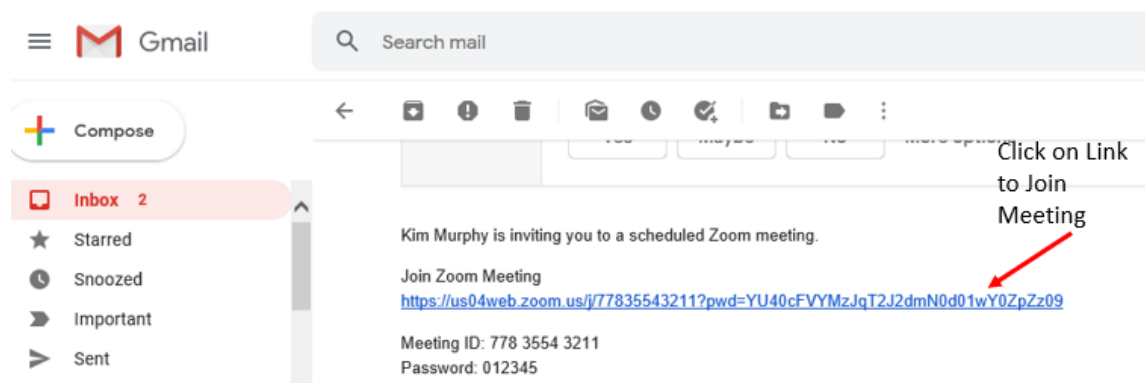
Gmail

Search mail

Compose

Inbox 2

Starred

Snoozed

Important

Sent

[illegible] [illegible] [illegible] More option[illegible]

Click on Link to Join Meeting

Kim Murphy is inviting you to a scheduled Zoom meeting.

Join Zoom Meeting
https://us04web.zoom.us/j/77835543211?pwd=YU40cFVYMzJqT2J2dmN0d01wY0ZpZz09

Meeting ID: 778 3554 3211
Password: 012345